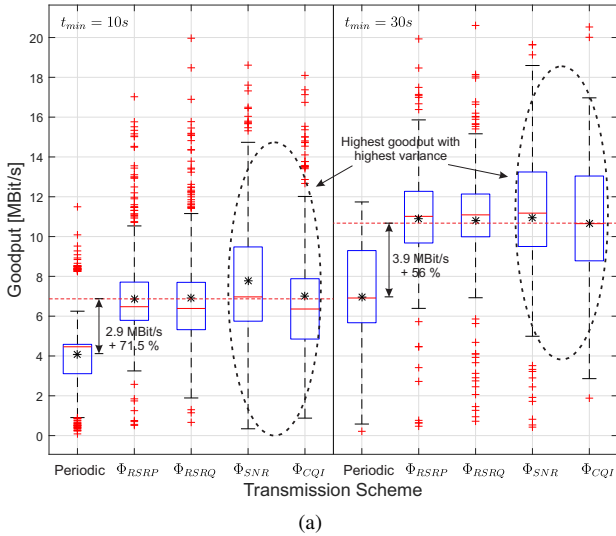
$t_{min} = 10s$

$t_{min} = 30s$

Highest goodput with highest variance

Goodput [MBit/s]

20
18
16
14
12
10
8
6
4
2
0

2.9 MBit/s + 71.5 %

3.9 MBit/s + 56 %

Periodic $\Phi_{RSRP}$ $\Phi_{RSRQ}$ $\Phi_{SNR}$ $\Phi_{CQI}$ Periodic $\Phi_{RSRP}$ $\Phi_{RSRQ}$ $\Phi_{SNR}$ $\Phi_{CQI}$

Transmission Scheme

(a)